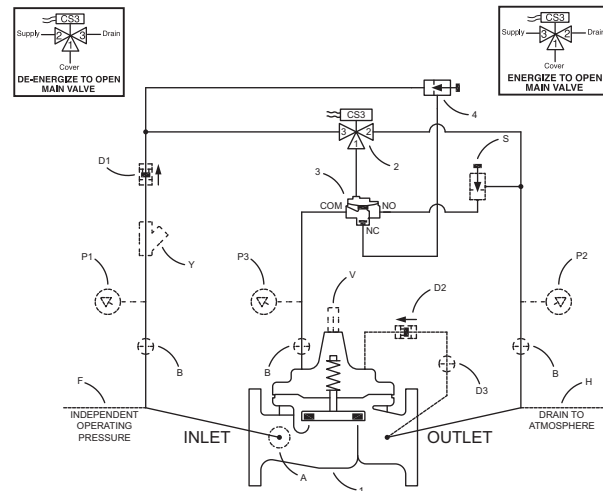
CS3
Supply
2
3
Drain
1
Cover
DE-ENERGIZE TO OPEN MAIN VALVE

CS3
Supply
3
2
Drain
1
Cover
ENERGIZE TO OPEN MAIN VALVE

4
CS3
3
2
1
2
3
S
D1
COM
NO
NC
Y
P1
P3
P2
V
D2
B
B
B
D3
F
H
INDEPENDENT OPERATING PRESSURE
INLET
OUTLET
DRAIN TO ATMOSPHERE
A
1